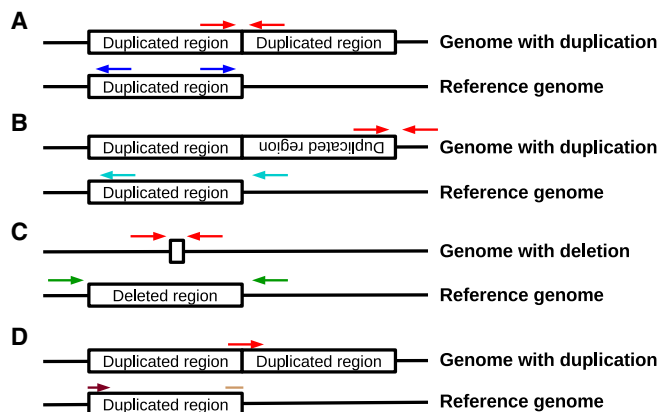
A

Duplicated region | Duplicated region — Genome with duplication

Duplicated region — Reference genome

B

Duplicated region | Duplicated region — Genome with duplication

Duplicated region — Reference genome

C

Genome with deletion

Deleted region — Reference genome

D

Duplicated region | Duplicated region — Genome with duplication

Duplicated region — Reference genome